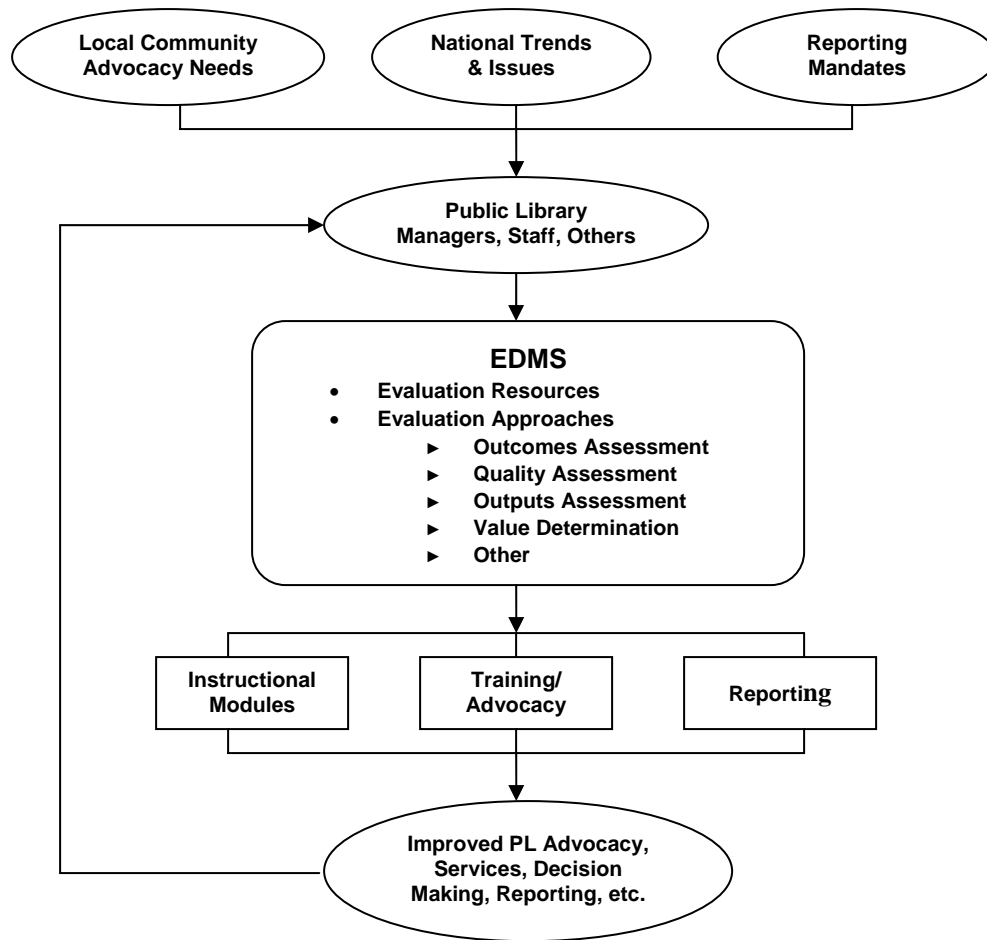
Local Community Advocacy Needs

National Trends & Issues

Reporting Mandates

Public Library Managers, Staff, Others

EDMS

- Evaluation Resources
- Evaluation Approaches
  - ► Outcomes Assessment
  - ► Quality Assessment
  - ► Outputs Assessment
  - ► Value Determination
  - ► Other

Instructional Modules

Training/ Advocacy

Reporting

Improved PL Advocacy, Services, Decision Making, Reporting, etc.